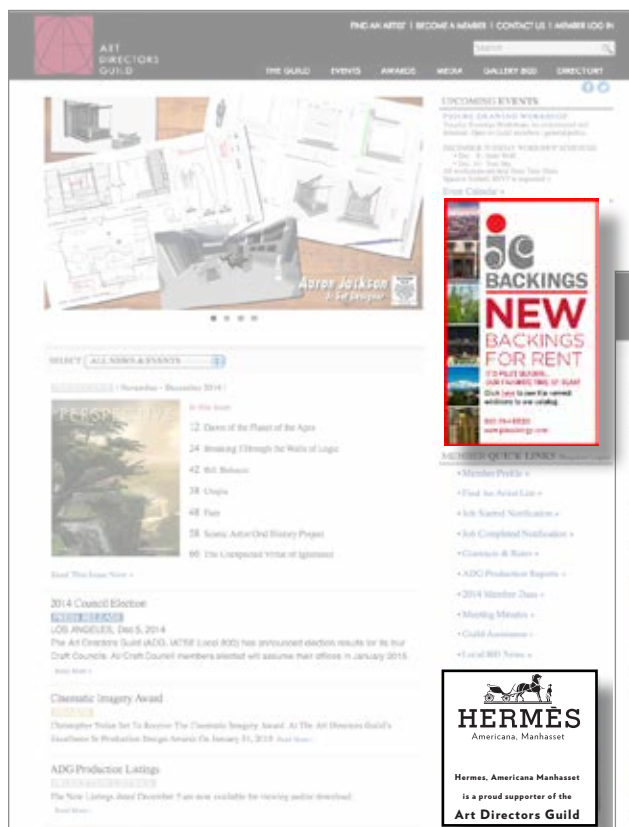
ART DIRECTORS GUILD

FIND AN ARTIST | BECOME A MEMBER | CONTACT US | MEMBER LOG IN

Search

THE GUILD EVENTS AWARDS MEDIA GALLERY 800 DIRECTORY

Aaron Jackson
2. Set Designer

UPCOMING EVENTS

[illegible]

Event Calendar »

JC BACKINGS
NEW
BACKINGS
FOR RENT
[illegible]

SELECT: ALL NEWS & EVENTS

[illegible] (November - December 2014)

PERSPECTIVE

In this issue

12 Dawn of the Planet of the Apes
24 Breaking Through the Walls of Logic
42 Bill Brzeski
38 Utopia
48 Fury
58 Scenic Artist Oral History Project
66 The Unexpected Virtue of Ignorance

Read This Issue Now »

MEMBER QUICK LINKS

• Member Profile »
• Find An Artist List »
• Job Started Notification »
• Job Completed Notification »
• Contracts & Rates »
• ADG Production Reports »
• 2014 Member Dues »
• Meeting Minutes »
• Guild Assistance »
• Local 800 News »

2014 Council Election

PRESS RELEASE

LOS ANGELES, Dec 5, 2014

The Art Directors Guild (ADG, IATSE Local 800) has announced election results for its four Craft Councils. All Craft Council members elected will assume their offices in January 2015.

Read More »

Cinematic Imagery Award

Christopher Nolan Set To Receive The Cinematic Imagery Award At The Art Directors Guild's Excellence In Production Design Awards On January 31, 2015 Read More »

ADG Production Listings

The New Listings dated December 5 are now available for viewing and/or download.

Read More »

HERMÈS
Americana, Manhasset

Hermes, Americana Manhasset
is a proud supporter of the
Art Directors Guild